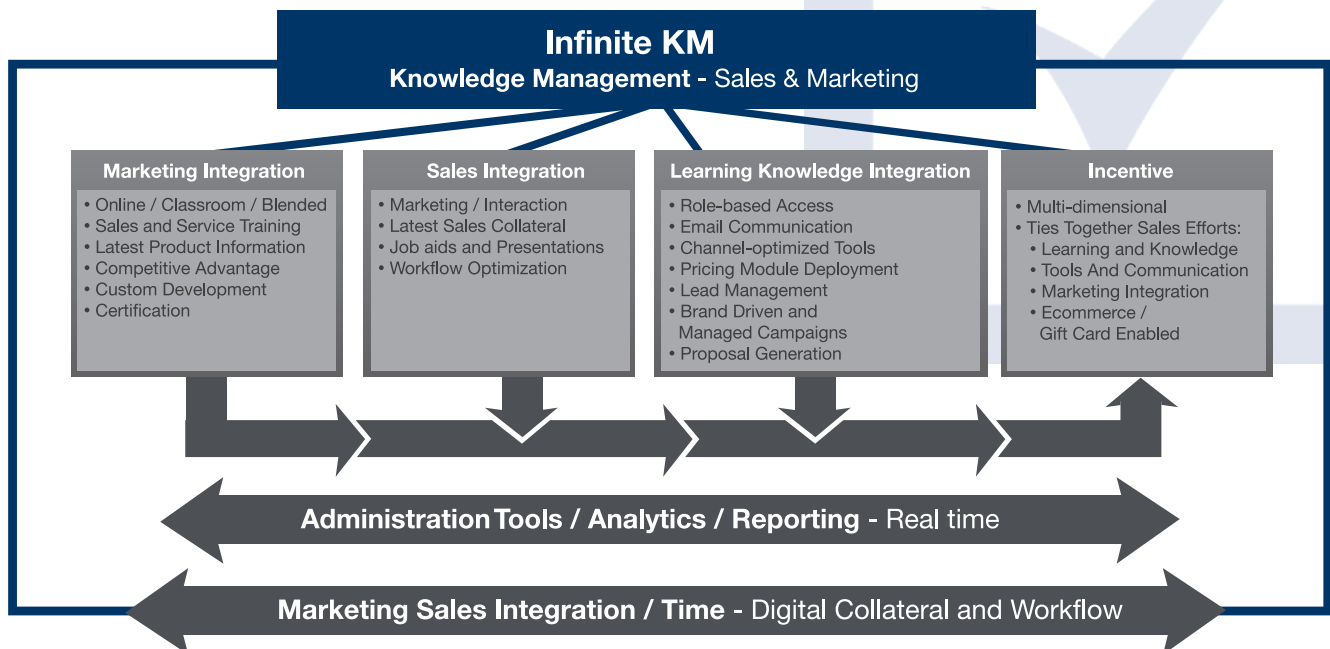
Infinite KM
Knowledge Management - Sales & Marketing

Marketing Integration
• Online / Classroom / Blended
• Sales and Service Training
• Latest Product Information
• Competitive Advantage
• Custom Development
• Certification

Sales Integration
• Marketing / Interaction
• Latest Sales Collateral
• Job aids and Presentations
• Workflow Optimization

Learning Knowledge Integration
• Role-based Access
• Email Communication
• Channel-optimized Tools
• Pricing Module Deployment
• Lead Management
• Brand Driven and Managed Campaigns
• Proposal Generation

Incentive
• Multi-dimensional
• Ties Together Sales Efforts:
• Learning and Knowledge
• Tools And Communication
• Marketing Integration
• Ecommerce / Gift Card Enabled

Administration Tools / Analytics / Reporting - Real time

Marketing Sales Integration / Time - Digital Collateral and Workflow